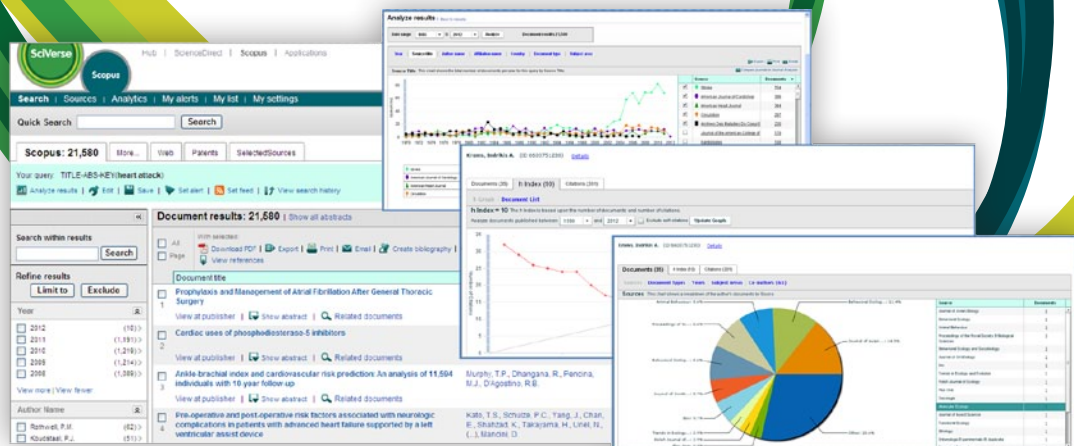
SciVerse
Scopus
Hub | ScienceDirect | Scopus | Applications
Search | Sources | Analytics | My alerts | My list | My settings
Quick Search
Search
Scopus: 21,580
More...
Web
Patents
SelectedSources
Your query: TITLE-ABS-KEY(heart attack)
Analyze results | Edit | Save | Set alert | Set feed | View search history
Search within results
Search
Refine results
Limit to
Exclude
Year
2012 (10)
2011 (1,191)
2010 (1,219)
2009 (1,214)
2008 (1,089)
View more | View fewer
Author Name
Rothwell, P.M. (62)
Koudstaal, P.J. (51)
Document results: 21,580 | Show all abstracts
All
Page
With selected:
Download PDF | Export | Print | Email | Create bibliography
View references
Document title
1 Prophylaxis and Management of Atrial Fibrillation After General Thoracic Surgery
View at publisher | Show abstract | Related documents
2 Cardiac uses of phosphodiesterase-5 inhibitors
View at publisher | Show abstract | Related documents
3 Ankle-brachial index and cardiovascular risk prediction: An analysis of 11,594 individuals with 10 year follow-up
Murphy, T.P., Dhangana, R., Pencina, M.J., D'Agostino, R.B.
View at publisher | Show abstract | Related documents
4 Pre-operative and post-operative risk factors associated with neurologic complications in patients with advanced heart failure supported by a left ventricular assist device
Kato, T.S., Schulze, P.C., Yang, J., Chan, E., Shahzad, K., Takayama, H., Uriel, N., (...), Mancini, D.
Analyze results
Date range
Analyze
Document results: 21,580
Year
Source title
Author name
Affiliation name
Country
Document type
Subject area
Source
Documents
Circulation
American Journal of Cardiology
American Heart Journal
Krams, Ineke A.
Details
Documents (39)
h Index (10)
Citations (391)
h Graph
Document List
h index = 10
Analyze documents published between
Exclude self citations
Update Graph
Documents (39)
h Index (10)
Citations (391)
Details
Sources
Document types
Years
Subject areas
Co-authors
Source
Documents
Journal of Animal Ecology
Behavioral Ecology
Animal Behaviour
Journal of Avian Biology
Oikos
Molecular Ecology
Ibis
Oecologia